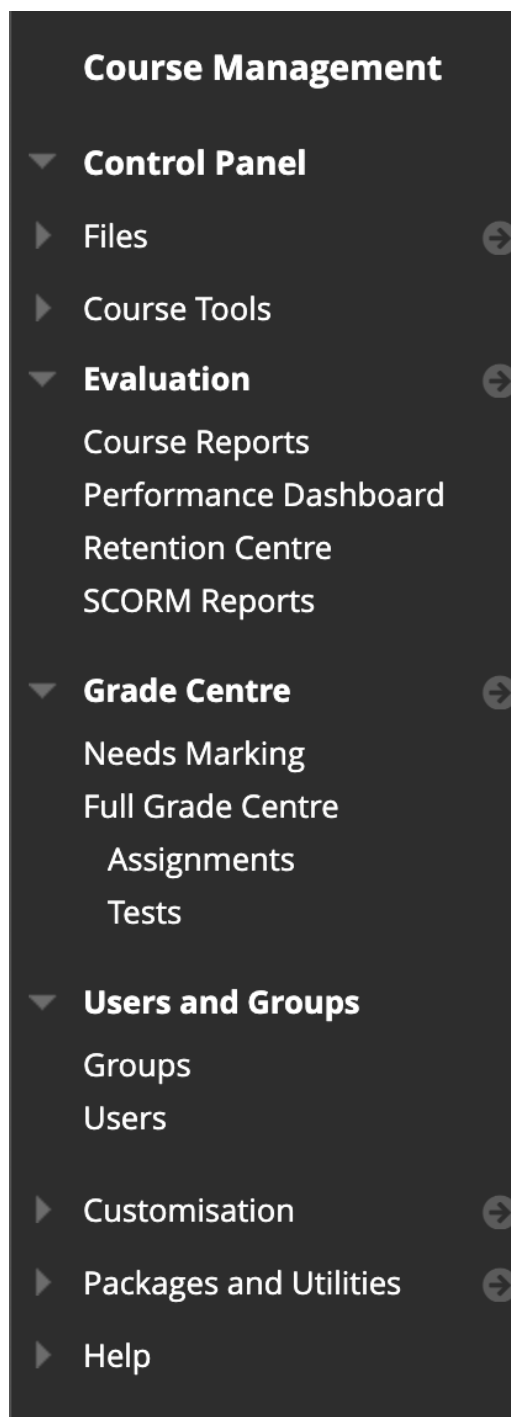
Course Management

Control Panel

Files

Course Tools

Evaluation

Course Reports
Performance Dashboard
Retention Centre
SCORM Reports

Grade Centre

Needs Marking
Full Grade Centre
Assignments
Tests

Users and Groups

Groups
Users

Customisation

Packages and Utilities

Help